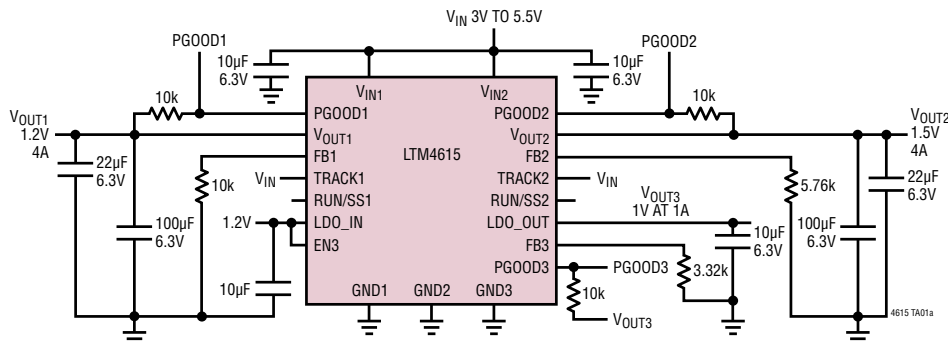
$V_{IN}$ 3V TO 5.5V

PGOOD1

PGOOD2

10µF 6.3V

10µF 6.3V

$V_{IN1}$

$V_{IN2}$

$V_{OUT1}$ 1.2V 4A

10k

PGOOD1

PGOOD2

10k

$V_{OUT2}$ 1.5V 4A

$V_{OUT1}$

$V_{OUT2}$

22µF 6.3V

FB1

LTM4615

FB2

22µF 6.3V

10k

$V_{IN}$

TRACK1

TRACK2

$V_{IN}$

5.76k

RUN/SS1

RUN/SS2

$V_{OUT3}$ 1V AT 1A

100µF 6.3V

1.2V

LDO_IN

LDO_OUT

10µF 6.3V

100µF 6.3V

EN3

FB3

PGOOD3

PGOOD3

3.32k

10µF

GND1

GND2

GND3

10k

$V_{OUT3}$

4615 TA01a